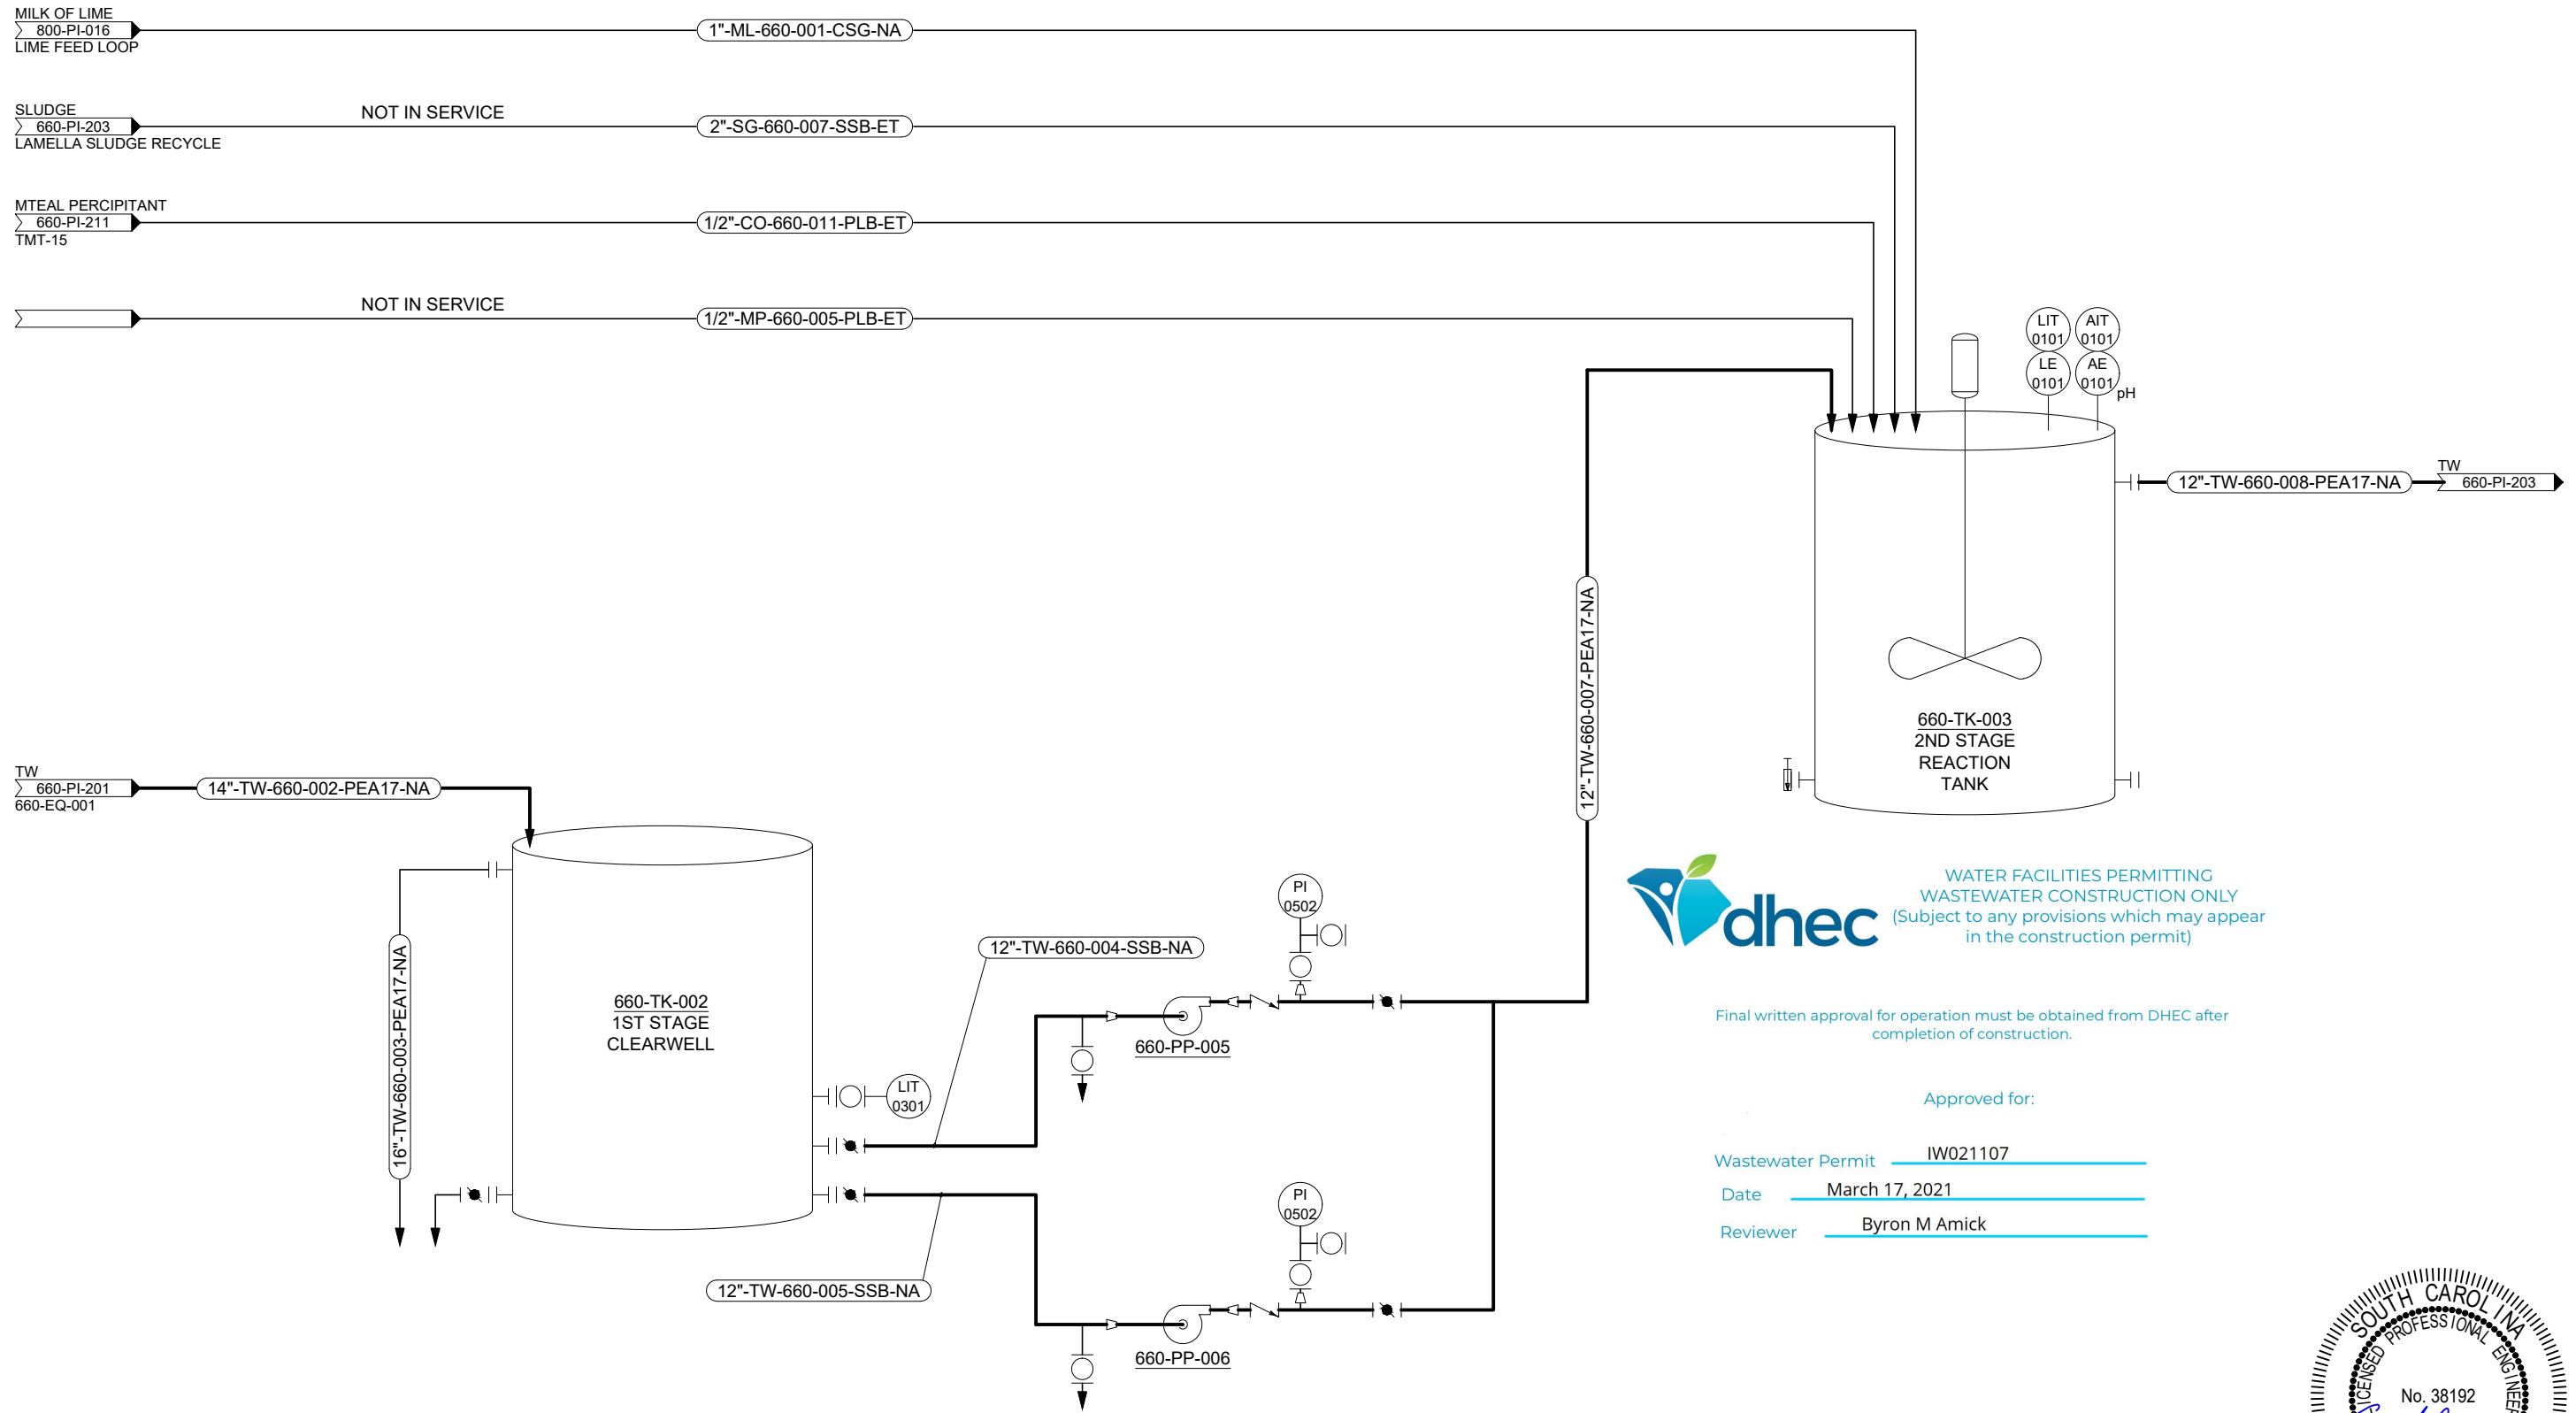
MILK OF LIME
800-PI-016
LIME FEED LOOP

1"-ML-660-001-CSG-NA

SLUDGE
660-PI-203
LAMELLA SLUDGE RECYCLE

NOT IN SERVICE

2"-SG-660-007-SSB-ET

MTEAL PERCIPITANT
660-PI-211
TMT-15

1/2"-CO-660-011-PLB-ET

NOT IN SERVICE

1/2"-MP-660-005-PLB-ET

LIT 0101
AIT 0101
LE 0101
AE 0101
pH

12"-TW-660-008-PEA17-NA

TW
660-PI-203

12"-TW-660-007-PEA17-NA

660-TK-003
2ND STAGE
REACTION
TANK

TW
660-PI-201
660-EQ-001

14"-TW-660-002-PEA17-NA

16"-TW-660-003-PEA17-NA

660-TK-002
1ST STAGE
CLEARWELL

LIT 0301

12"-TW-660-004-SSB-NA

PI 0502

660-PP-005

12"-TW-660-005-SSB-NA

PI 0502

660-PP-006

dhec

WATER FACILITIES PERMITTING
WASTEWATER CONSTRUCTION ONLY
(Subject to any provisions which may appear in the construction permit)

Final written approval for operation must be obtained from DHEC after completion of construction.

Approved for:

Wastewater Permit IW021107
Date March 17, 2021
Reviewer Byron M Amick

SOUTH CAROLINA
LICENSED PROFESSIONAL ENGINEER
No. 38192